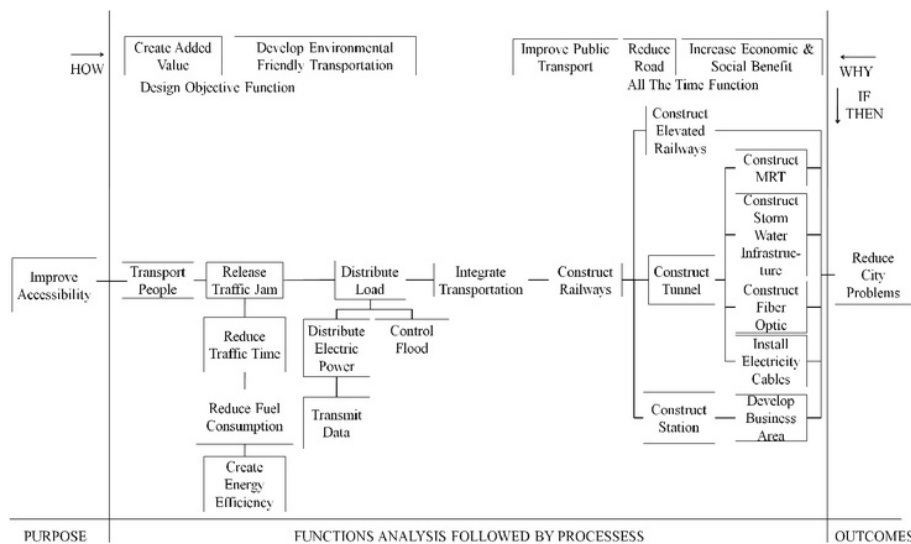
HOW

Create Added Value

Develop Environmental Friendly Transportation

Design Objective Function

Improve Public Transport

Reduce Road

Increase Economic & Social Benefit

All The Time Function

WHY

IF THEN

Construct Elevated Railways

Construct MRT

Construct Storm Water Infrastructure

Construct Fiber Optic

Install Electricity Cables

Develop Business Area

Improve Accessibility

Transport People

Release Traffic Jam

Distribute Load

Integrate Transportation

Construct Railways

Construct Tunnel

Construct Station

Reduce City Problems

Reduce Traffic Time

Distribute Electric Power

Control Flood

Reduce Fuel Consumption

Transmit Data

Create Energy Efficiency

PURPOSE

FUNCTIONS ANALYSIS FOLLOWED BY PROCESSESS

OUTCOMES